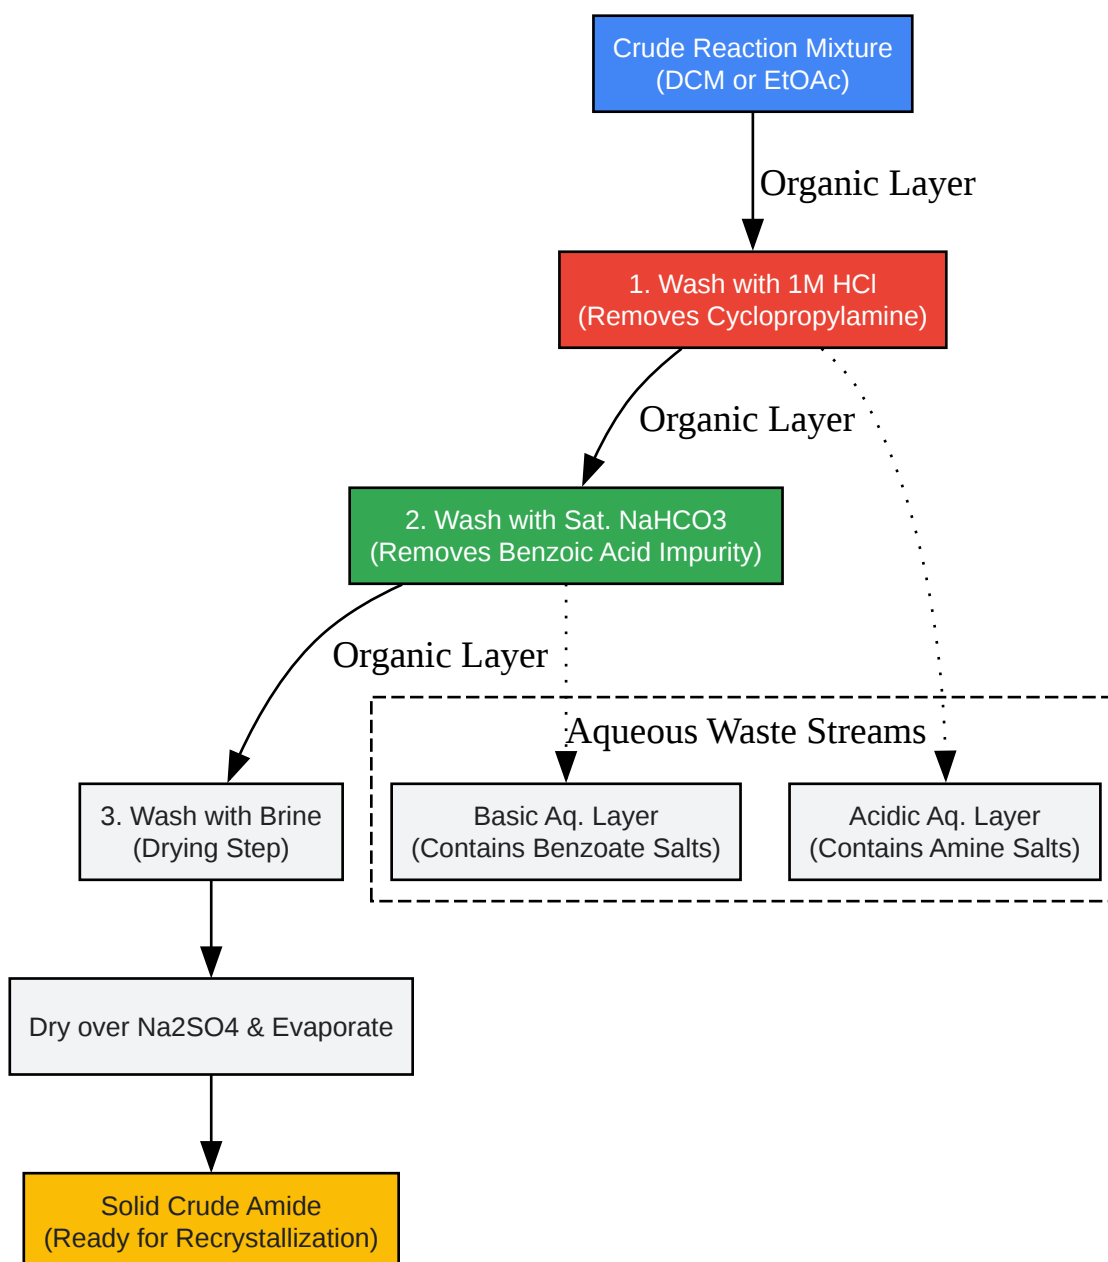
Crude Reaction Mixture
(DCM or EtOAc)

Organic Layer

1. Wash with 1M HCl
(Removes Cyclopropylamine)

Organic Layer

2. Wash with Sat. NaHCO3
(Removes Benzoic Acid Impurity)

Organic Layer

Aqueous Waste Streams

3. Wash with Brine
(Drying Step)

Basic Aq. Layer
(Contains Benzoate Salts)

Acidic Aq. Layer
(Contains Amine Salts)

Dry over Na2SO4 & Evaporate

Solid Crude Amide
(Ready for Recrystallization)